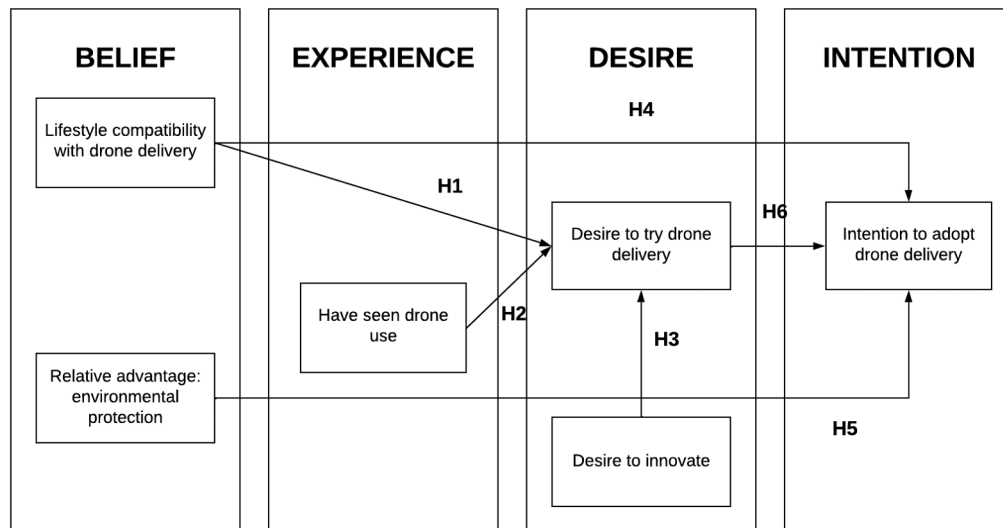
BELIEF

EXPERIENCE

DESIRE

INTENTION

Lifestyle compatibility with drone delivery

H4

H1

Desire to try drone delivery

H6

Intention to adopt drone delivery

Have seen drone use

H2

H3

Relative advantage: environmental protection

H5

Desire to innovate